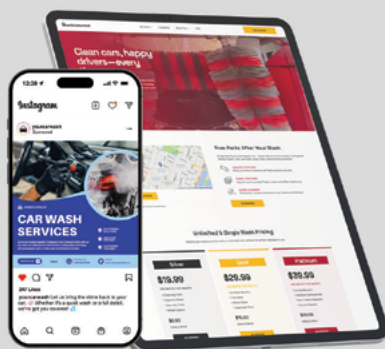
Clean cars, happy drivers—every

Free Perks After Your Wash

Unlimited & Single Wash Pricing

Silver
$19.99

Gold
$29.99

Platinum
$39.99

12:38

Instagram

yourcarwash

CAR WASH SERVICES

297 Likes

yourcarwash Let us bring the shine back to your car. Whether it's a quick wash or a full detail, we've got you covered!